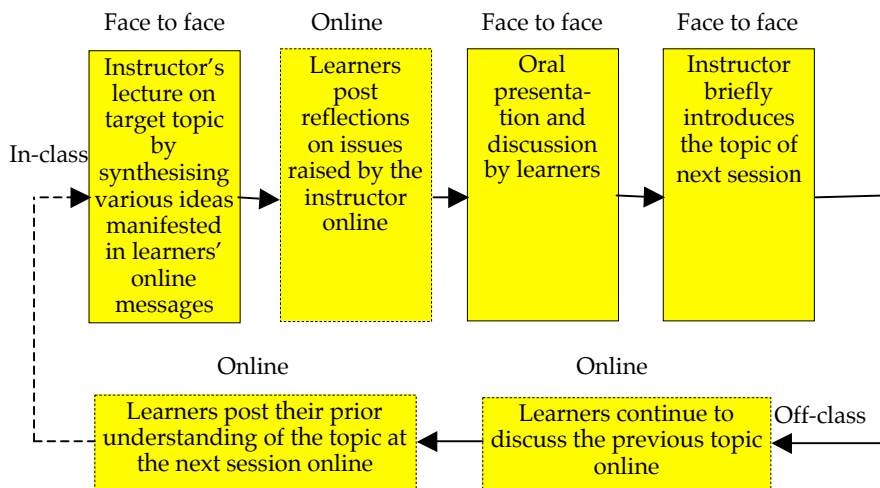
Face to face

Instructor's lecture on target topic by synthesising various ideas manifested in learners' online messages

Online

Learners post reflections on issues raised by the instructor online

Face to face

Oral presentation and discussion by learners

Face to face

Instructor briefly introduces the topic of next session

In-class

Online

Learners post their prior understanding of the topic at the next session online

Online

Learners continue to discuss the previous topic online

Off-class